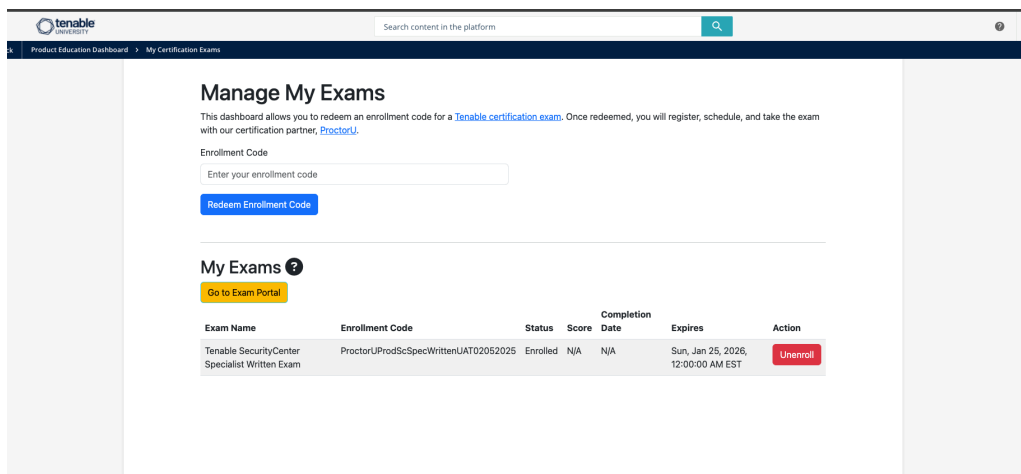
tenable UNIVERSITY

Search content in the platform

ck Product Education Dashboard > My Certification Exams

Manage My Exams

This dashboard allows you to redeem an enrollment code for a Tenable certification exam. Once redeemed, you will register, schedule, and take the exam with our certification partner, ProctorU.

Enrollment Code

Enter your enrollment code

Redeem Enrollment Code

My Exams ?

Go to Exam Portal

| Exam Name | Enrollment Code | Status | Score | Completion Date | Expires | Action |
|---|---|---|---|---|---|---|
| Tenable SecurityCenter Specialist Written Exam | ProctorUProdScSpecWrittenUAT02052025 | Enrolled | N/A | N/A | Sun, Jan 25, 2026, 12:00:00 AM EST | Unenroll |